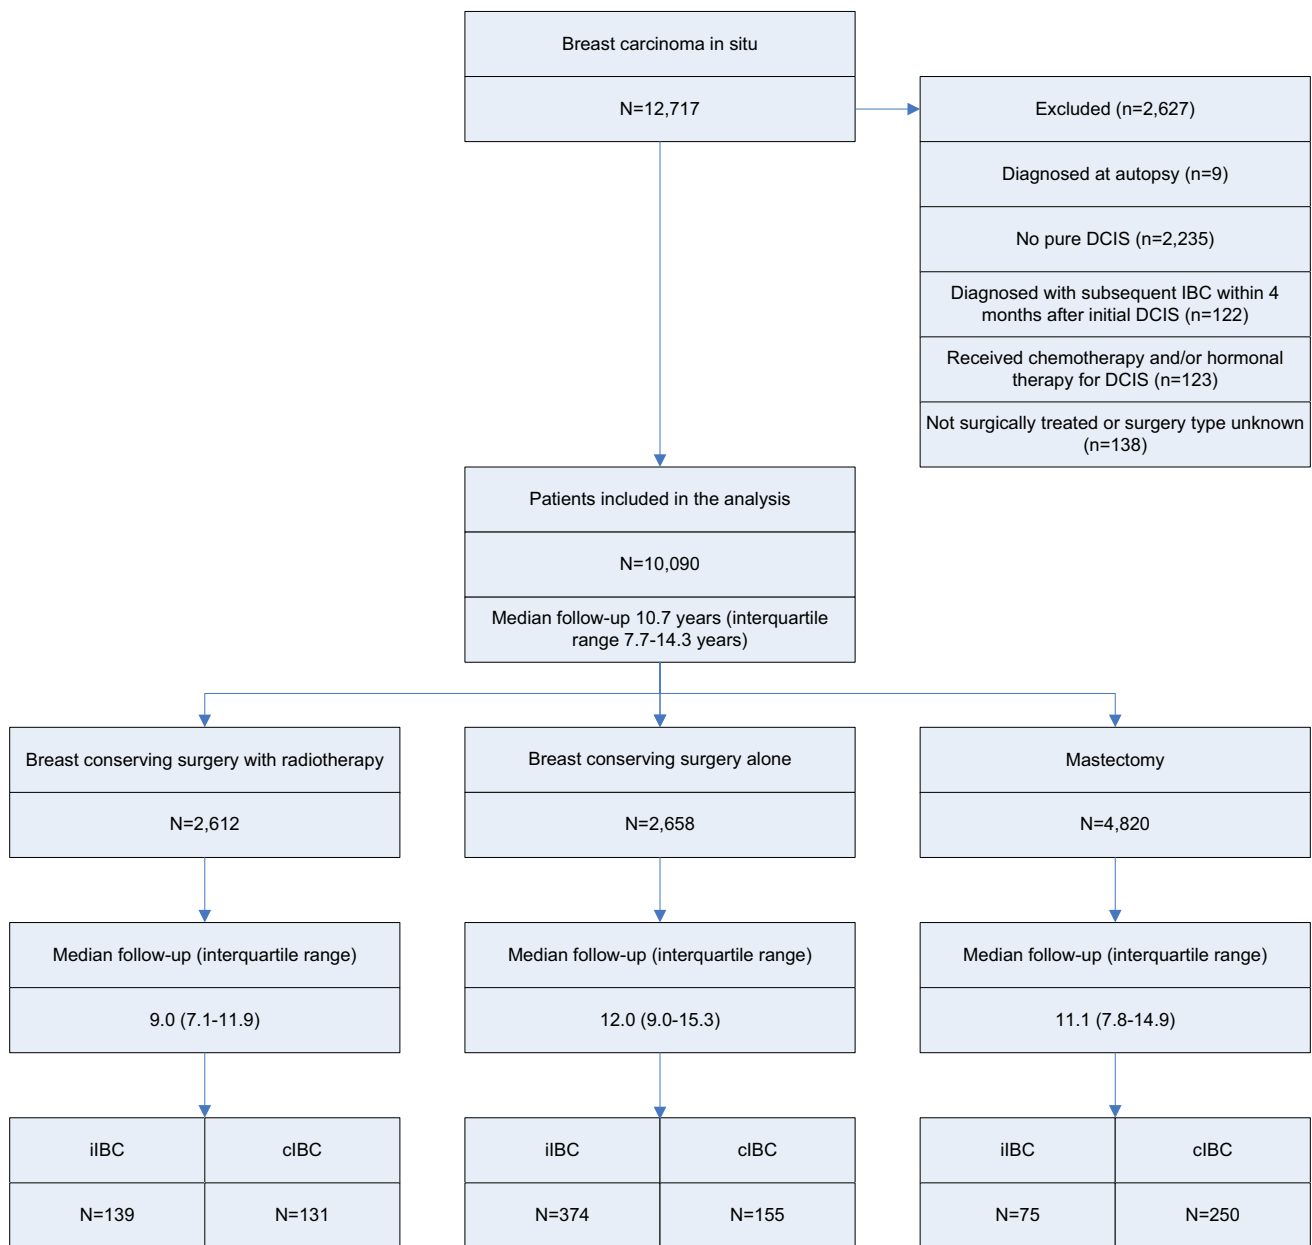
Breast carcinoma in situ

N=12,717

Excluded (n=2,627)

Diagnosed at autopsy (n=9)

No pure DCIS (n=2,235)

Diagnosed with subsequent IBC within 4 months after initial DCIS (n=122)

Received chemotherapy and/or hormonal therapy for DCIS (n=123)

Not surgically treated or surgery type unknown (n=138)

Patients included in the analysis

N=10,090

Median follow-up 10.7 years (interquartile range 7.7-14.3 years)

Breast conserving surgery with radiotherapy

N=2,612

Median follow-up (interquartile range)

9.0 (7.1-11.9)

| iIBC | cIBC |
|---|---|
| N=139 | N=131 |

Breast conserving surgery alone

N=2,658

Median follow-up (interquartile range)

12.0 (9.0-15.3)

| iIBC | cIBC |
|---|---|
| N=374 | N=155 |

Mastectomy

N=4,820

Median follow-up (interquartile range)

11.1 (7.8-14.9)

| iIBC | cIBC |
|---|---|
| N=75 | N=250 |